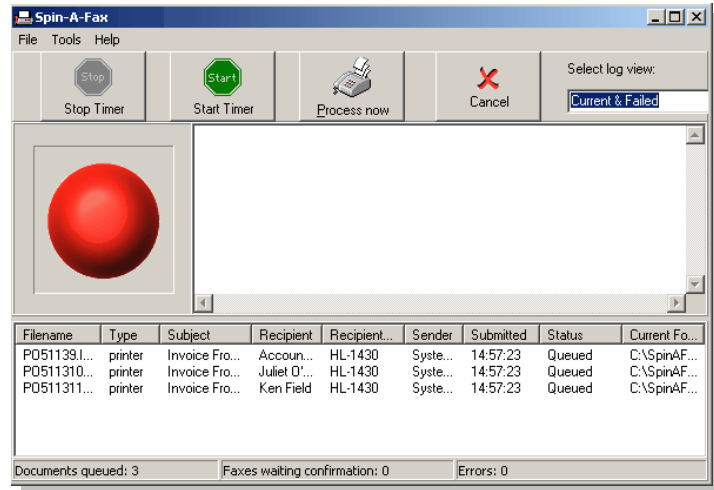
Spin-A-Fax

File Tools Help

Stop
Stop Timer

Start
Start Timer

Process now

Cancel

Select log view:
Current & Failed

| Filename | Type | Subject | Recipient | Recipient... | Sender | Submitted | Status | Current Fo... |
|---|---|---|---|---|---|---|---|---|
| P051139.I... | printer | Invoice Fro... | Accoun... | HL-1430 | Syste... | 14:57:23 | Queued | C:\SpinAF... |
| P0511310... | printer | Invoice Fro... | Juliet O'... | HL-1430 | Syste... | 14:57:23 | Queued | C:\SpinAF... |
| P0511311... | printer | Invoice Fro... | Ken Field | HL-1430 | Syste... | 14:57:23 | Queued | C:\SpinAF... |

Documents queued: 3 | Faxes waiting confirmation: 0 | Errors: 0